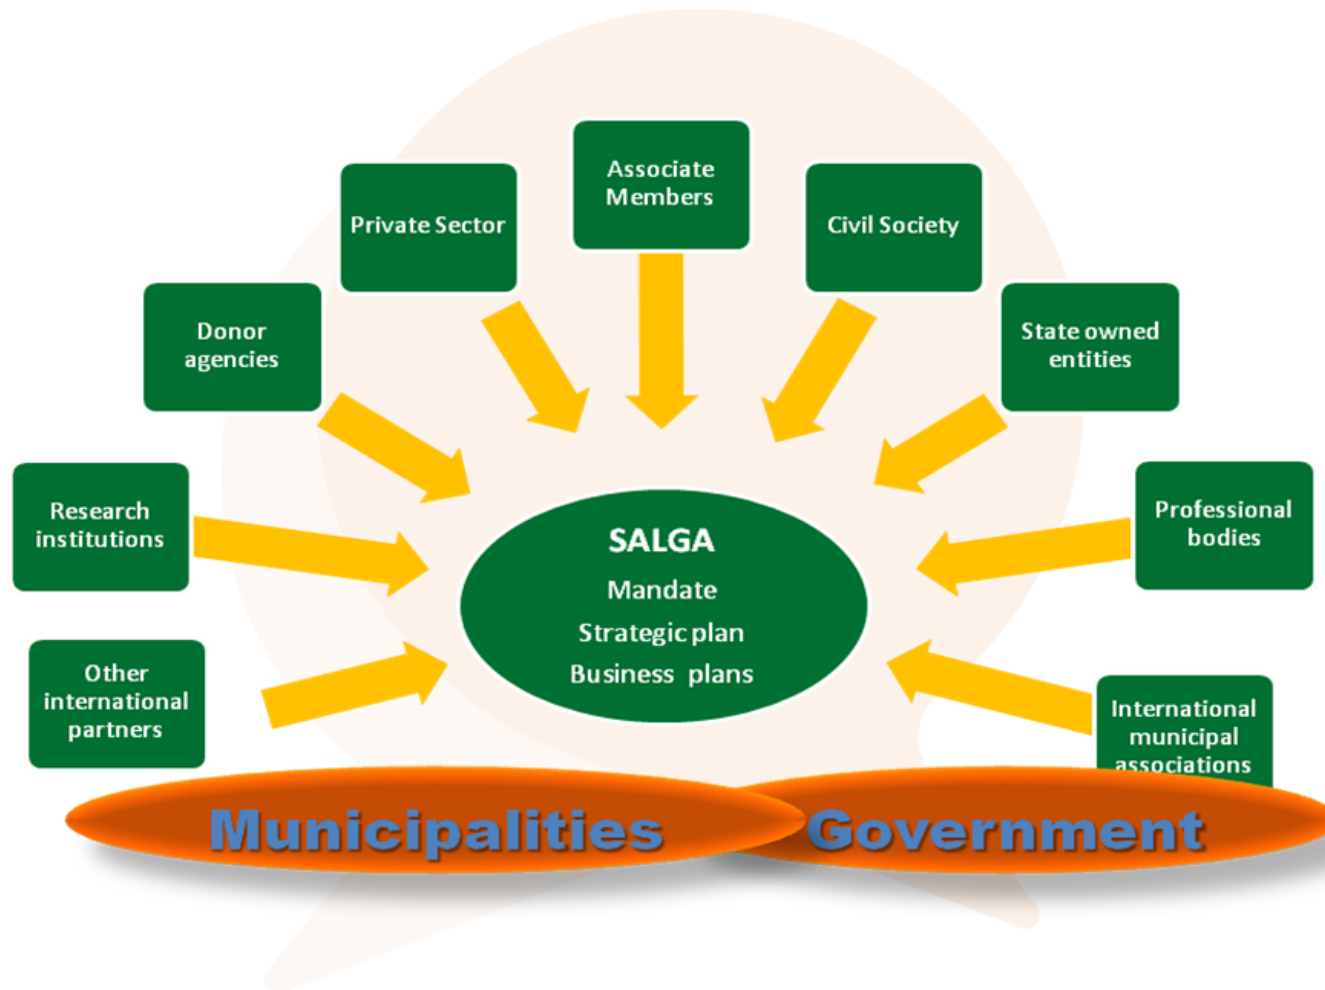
Associate Members

Private Sector

Civil Society

Donor agencies

State owned entities

Research institutions

Professional bodies

SALGA
Mandate
Strategic plan
Business plans

Other international partners

International municipal associations

Municipalities

Government